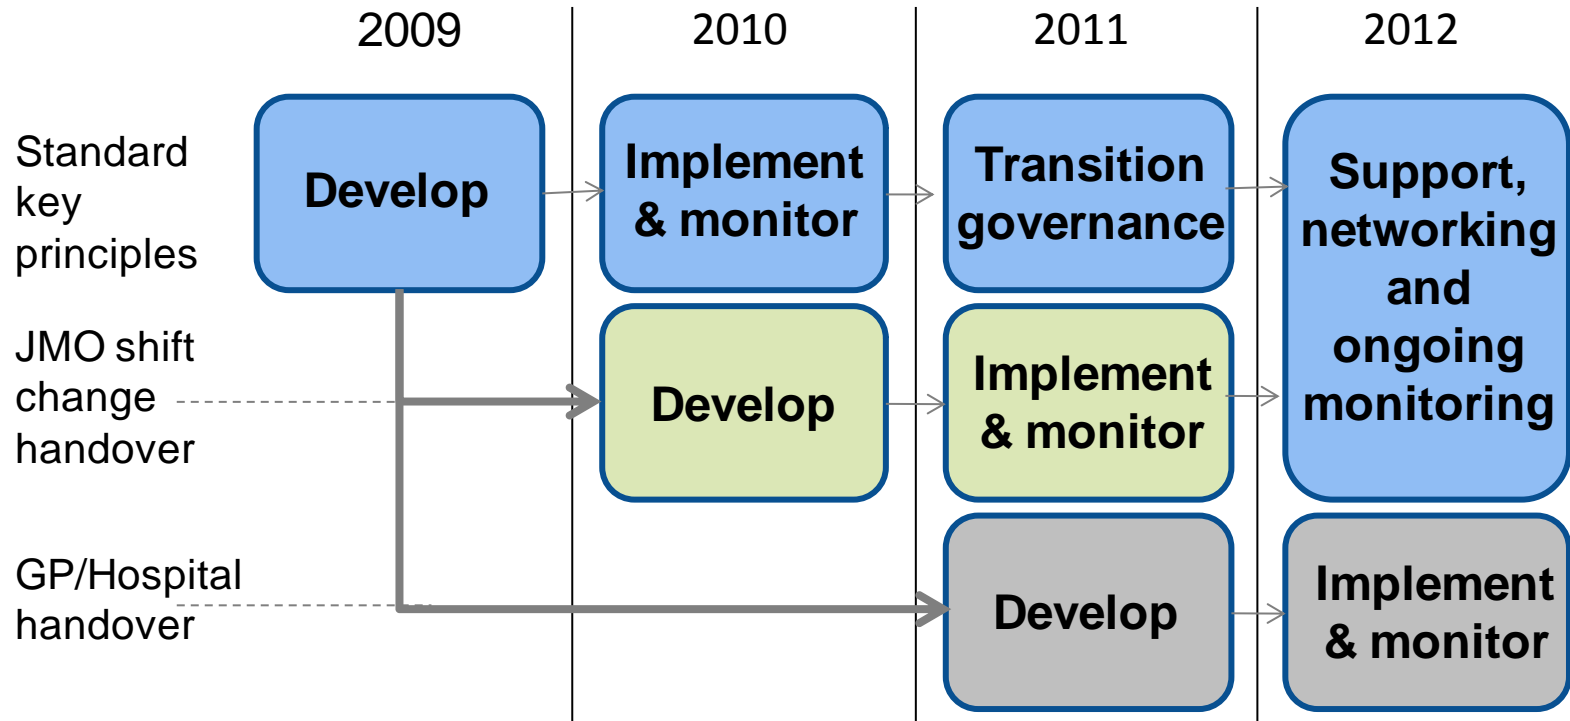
2009
2010
2011
2012

Standard key principles

Develop

Implement & monitor

Transition governance

Support, networking and ongoing monitoring

JMO shift change handover

Develop

Implement & monitor

GP/Hospital handover

Develop

Implement & monitor